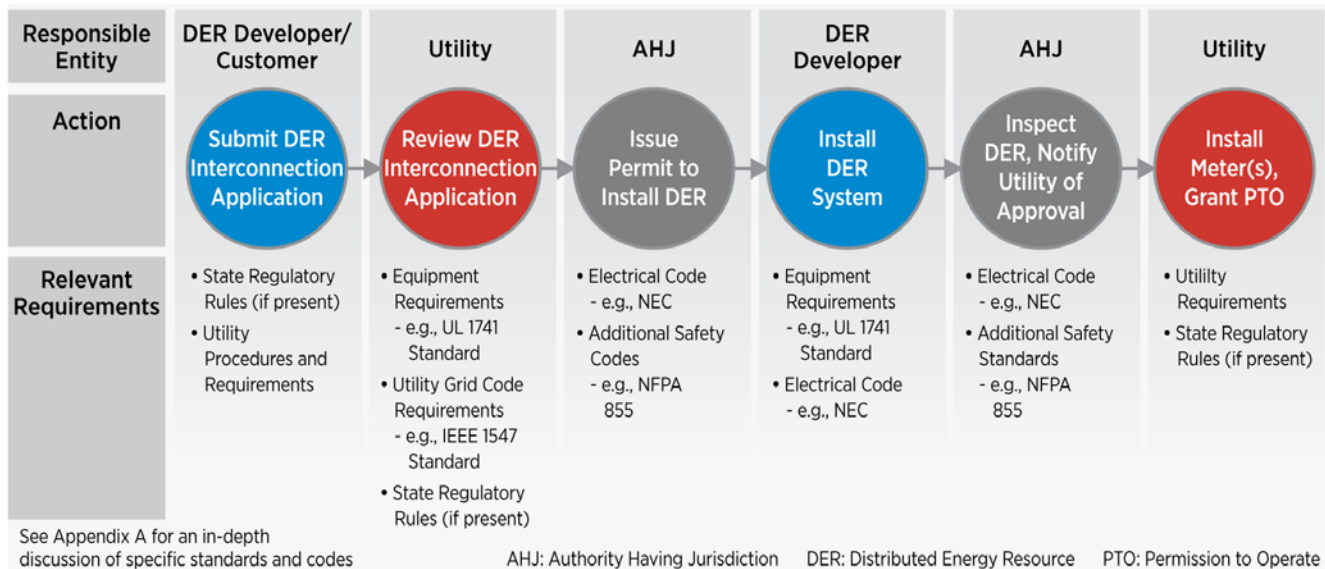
| Responsible Entity | DER Developer/ Customer | Utility | AHJ | DER Developer | AHJ | Utility |
|---|---|---|---|---|---|---|
| Action | Submit DER Interconnection Application | Review DER Interconnection Application | Issue Permit to Install DER | Install DER System | Inspect DER, Notify Utility of Approval | Install Meter(s), Grant PTO |
| Relevant Requirements | • State Regulatory Rules (if present) • Utility Procedures and Requirements | • Equipment Requirements - e.g., UL 1741 Standard • Utility Grid Code Requirements - e.g., IEEE 1547 Standard • State Regulatory Rules (if present) | • Electrical Code - e.g., NEC • Additional Safety Codes - e.g., NFPA 855 | • Equipment Requirements - e.g., UL 1741 Standard • Electrical Code - e.g., NEC | • Electrical Code - e.g., NEC • Additional Safety Standards - e.g., NFPA 855 | • Utililty Requirements • State Regulatory Rules (if present) |

See Appendix A for an in-depth discussion of specific standards and codes

AHJ: Authority Having Jurisdiction DER: Distributed Energy Resource PTO: Permission to Operate